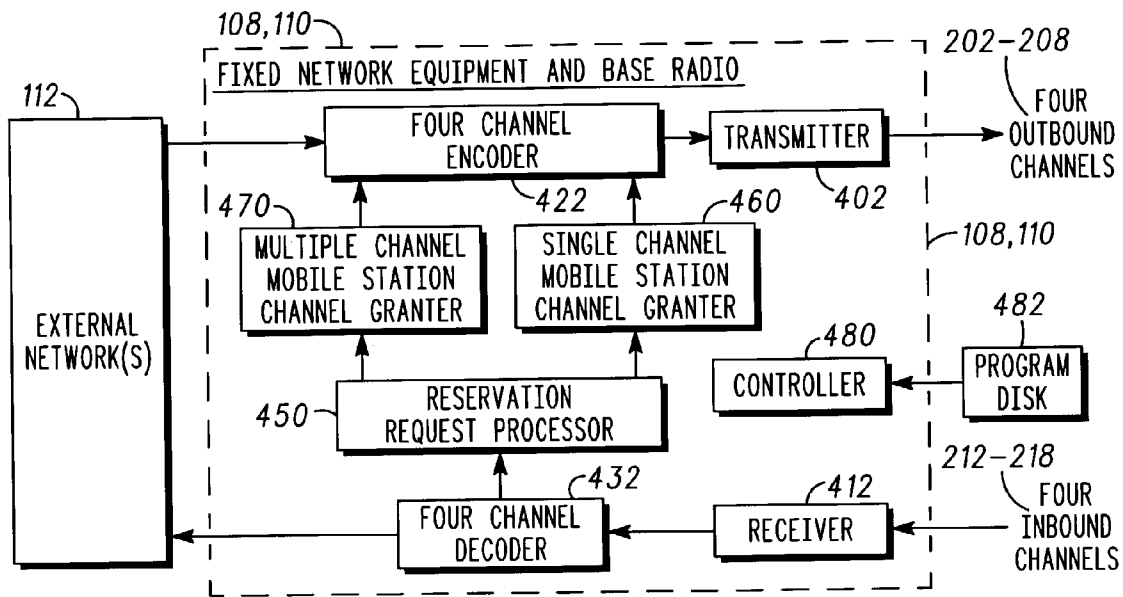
108,110

FIXED NETWORK EQUIPMENT AND BASE RADIO

202–208

FOUR OUTBOUND CHANNELS

112

EXTERNAL NETWORK(S)

FOUR CHANNEL ENCODER

422

TRANSMITTER

402

470

MULTIPLE CHANNEL MOBILE STATION CHANNEL GRANTER

460

SINGLE CHANNEL MOBILE STATION CHANNEL GRANTER

108,110

482

PROGRAM DISK

480

CONTROLLER

450

RESERVATION REQUEST PROCESSOR

212–218

FOUR INBOUND CHANNELS

432

FOUR CHANNEL DECODER

412

RECEIVER